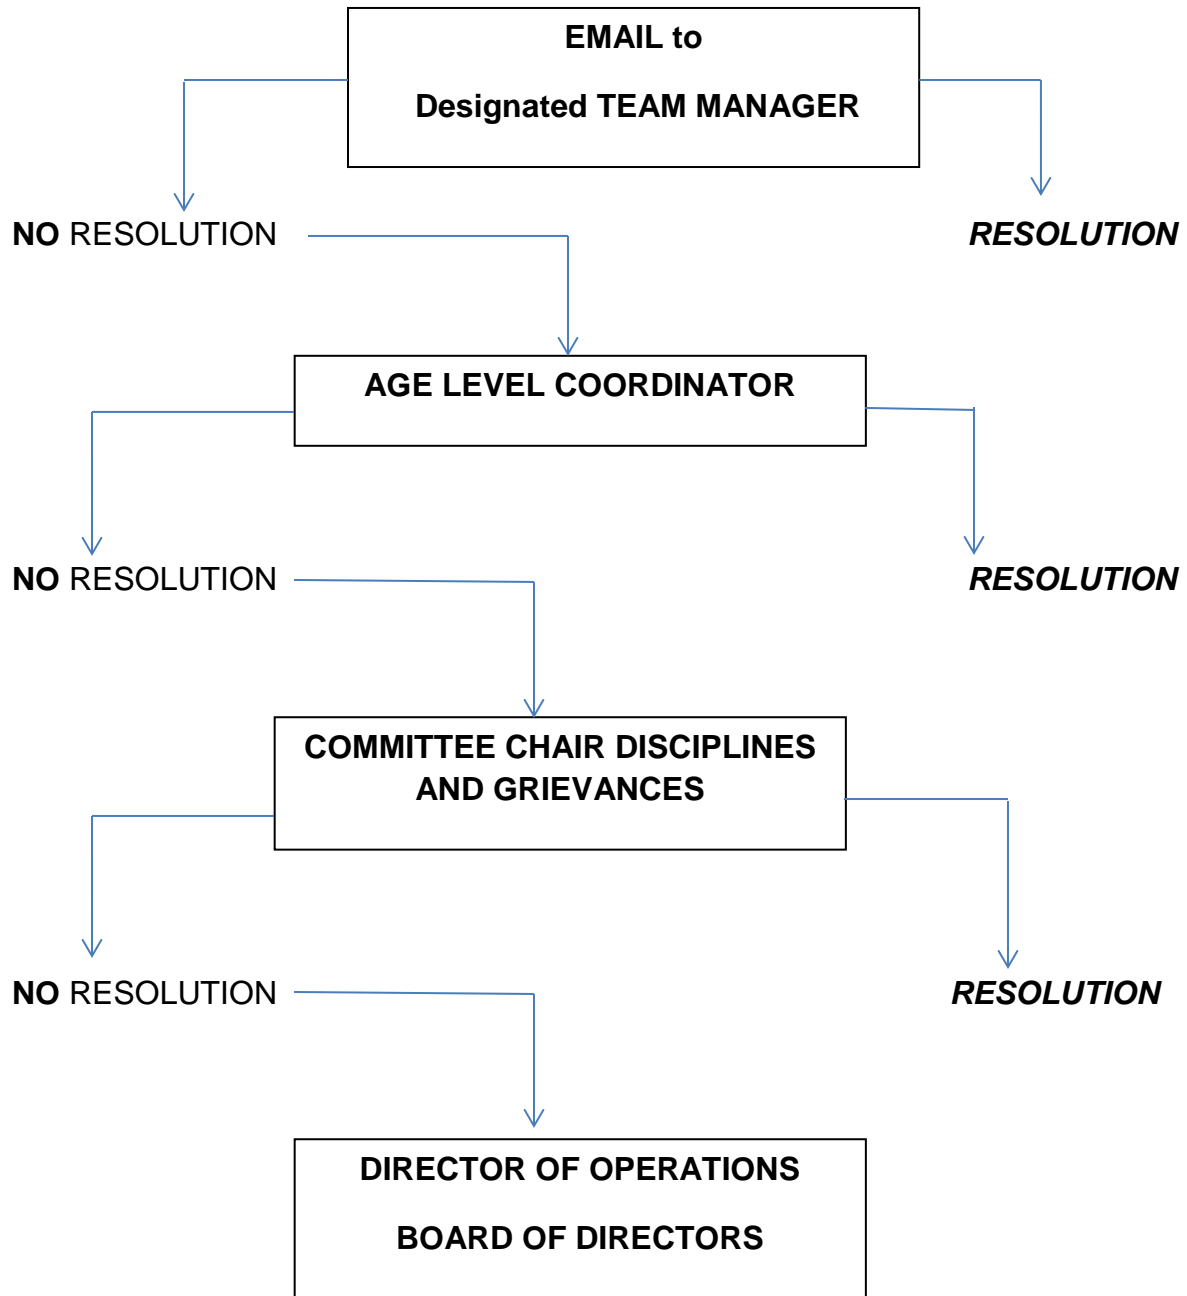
EMAIL to

Designated TEAM MANAGER

NO RESOLUTION

RESOLUTION

AGE LEVEL COORDINATOR

NO RESOLUTION

RESOLUTION

COMMITTEE CHAIR DISCIPLINES AND GRIEVANCES

NO RESOLUTION

RESOLUTION

DIRECTOR OF OPERATIONS

BOARD OF DIRECTORS